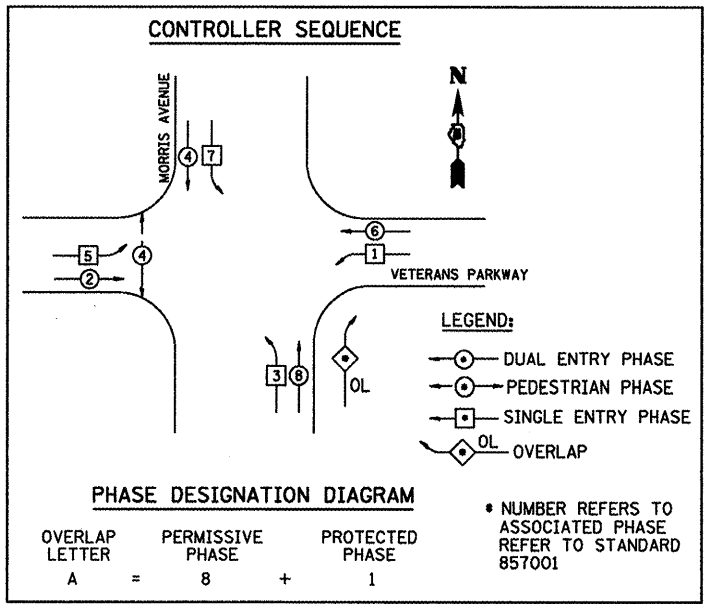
CONTROLLER SEQUENCE

N

MORRIS AVENUE

4 7

6

1

5

4

2

VETERANS PARKWAY

3 8

OL

LEGEND:

DUAL ENTRY PHASE

PEDESTRIAN PHASE

SINGLE ENTRY PHASE

OL OVERLAP

PHASE DESIGNATION DIAGRAM

| OVERLAP LETTER | | PERMISSIVE PHASE | | PROTECTED PHASE |
|---|---|---|---|---|
| A | = | 8 | + | 1 |

* NUMBER REFERS TO ASSOCIATED PHASE REFER TO STANDARD 857001